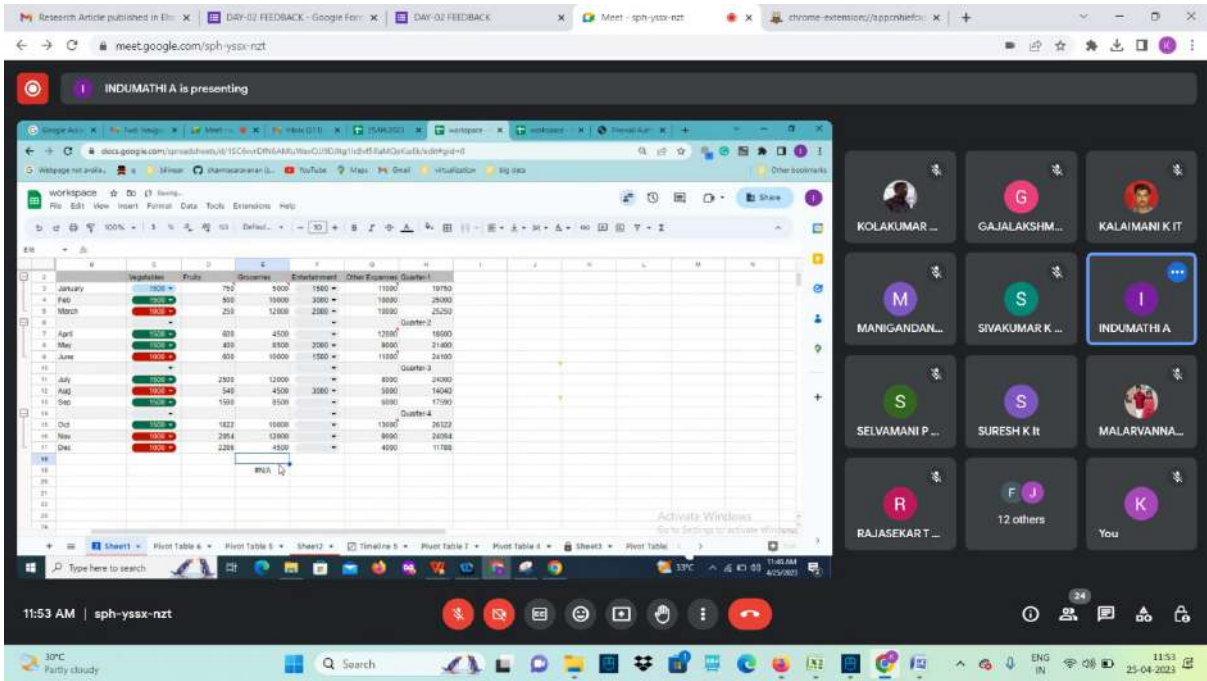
Research Article published in Els | DAY-02 FEEDBACK - Google Form | DAY-02 FEEDBACK | Meet - sph-yssx-nzt | chrome-extension://

meet.google.com/sph-yssx-nzt

INDUMATHI A is presenting

docs.google.com/spreadsheets/d/

workspace
File Edit View Insert Format Data Tools Extensions Help

Share

| | Vegetables | Fruits | Groceries | Entertainment | Other Expenses | Quarter-1 |
|---|---|---|---|---|---|---|
| January | 1800 | 750 | 5000 | 1500 | 11000 | 19750 |
| Feb | 1500 | 500 | 10000 | 3000 | 10000 | 25000 |
| March | 1800 | 250 | 12000 | 2000 | 10000 | 25250 |
| | | | | | | Quarter-2 |
| April | 1500 | 600 | 4500 | | 12000 | 18000 |
| May | 1500 | 400 | 8500 | 2000 | 8000 | 21400 |
| June | 1800 | 600 | 10000 | 1500 | 11000 | 24100 |
| | | | | | | Quarter-3 |
| July | 1500 | 2500 | 12000 | | 8000 | 24000 |
| Aug | 1800 | 540 | 4500 | 3000 | 5000 | 14040 |
| Sep | 1500 | 1500 | 8500 | | 6000 | 17590 |
| | | | | | | Quarter-4 |
| Oct | 1500 | 1822 | 10000 | | 13000 | 26322 |
| Nov | 1800 | 2054 | 12000 | | 8000 | 24054 |
| Dec | 1800 | 2288 | 4500 | | 4000 | 11788 |

#N/A

Activate Windows
Go to Settings to activate Windows.

Sheet1 | Pivot Table 6 | Pivot Table 5 | Sheet2 | Timeline 5 | Pivot Table 7 | Pivot Table 4 | Sheet3 | Pivot Table

Type here to search | 33°C | 11:46 AM 4/25/2023

KOLAKUMAR ...
G GAJALAKSHM...
KALAIMANI K IT
M MANIGANDAN...
S SIVAKUMAR K ...
I INDUMATHI A
S SELVAMANI P...
S SURESH K It
MALARVANNA...
R RAJASEKAR T...
F J 12 others
K You

11:53 AM | sph-yssx-nzt

24

30°C Partly cloudy | Search | ENG IN | 11:53 25-04-2023